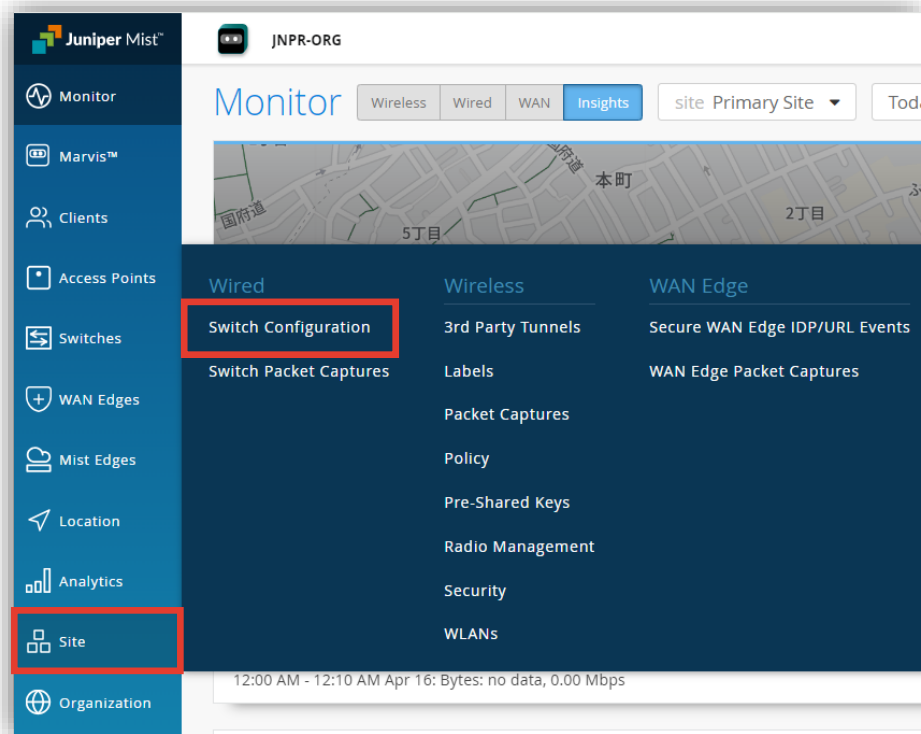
Juniper Mist™

JNPR-ORG

Monitor

Marvis™

Clients

Access Points

Switches

WAN Edges

Mist Edges

Location

Analytics

Site

Organization

Monitor

Wireless | Wired | WAN | Insights

site Primary Site

Toda

国府道

本町

2丁目

5丁目

Wired

Switch Configuration

Switch Packet Captures

Wireless

3rd Party Tunnels

Labels

Packet Captures

Policy

Pre-Shared Keys

Radio Management

Security

WLANs

WAN Edge

Secure WAN Edge IDP/URL Events

WAN Edge Packet Captures

12:00 AM - 12:10 AM Apr 16: Bytes: no data, 0.00 Mbps